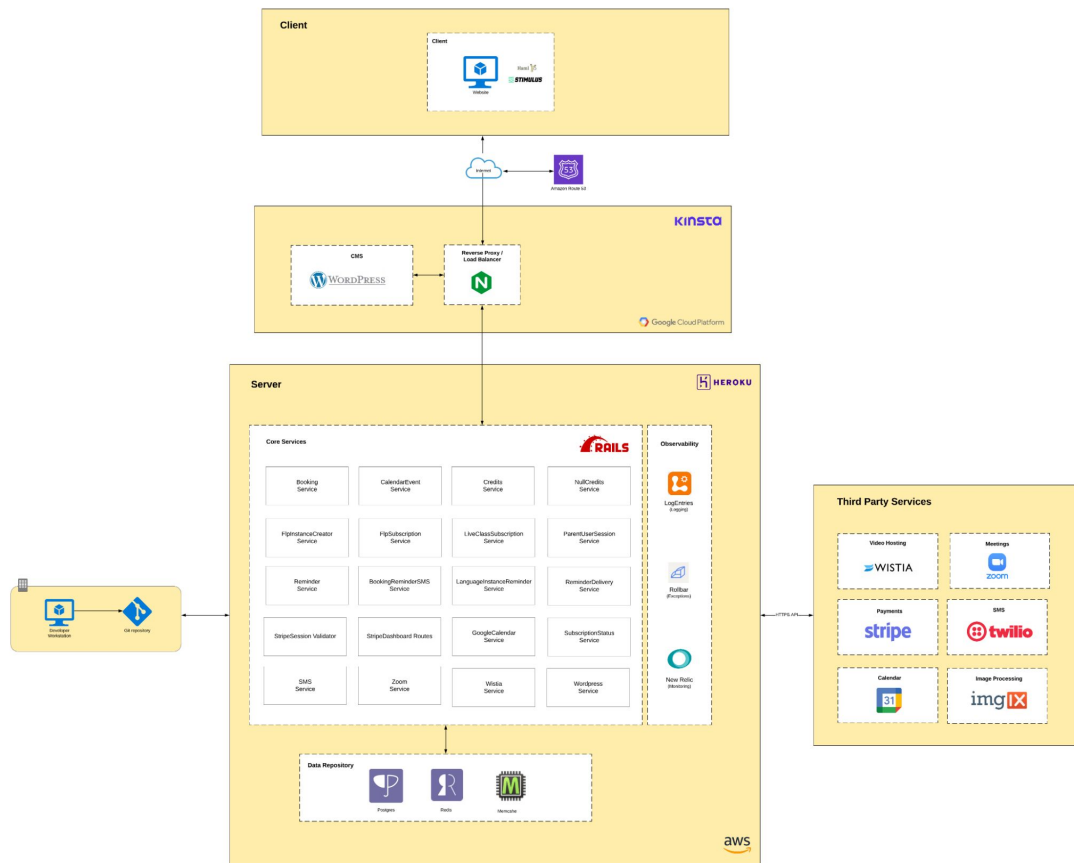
Client

Client

Website

Hotwire

STIMULUS

Internet

Amazon Route 53

53

Kinsta

CMS

WordPress

Reverse Proxy / Load Balancer

Google Cloud Platform

Server

HEROKU

Core Services

RAILS

Booking Service

CalendarEvent Service

Credits Service

NullCredits Service

FlipInstanceCreator Service

FlipSubscription Service

LiveClassSubscription Service

ParentUserSession Service

Reminder Service

BookingReminderSMS Service

LanguageInstanceReminder Service

ReminderDelivery Service

StripeSession Validator

StripeDashboard Routes

GoogleCalendar Service

SubscriptionStatus Service

SMS Service

Zoom Service

Wistia Service

Wordpress Service

Observability

LogEntries (Logging)

Rollbar (Exceptions)

New Relic (Monitoring)

Data Repository

Postgres

Redis

Memcache

aws

Developer Workstation

Git repository

HTTPS API

Third Party Services

Video Hosting

WISTIA

Meetings

zoom

Payments

stripe

SMS

twilio

Calendar

31

Image Processing

imgIX